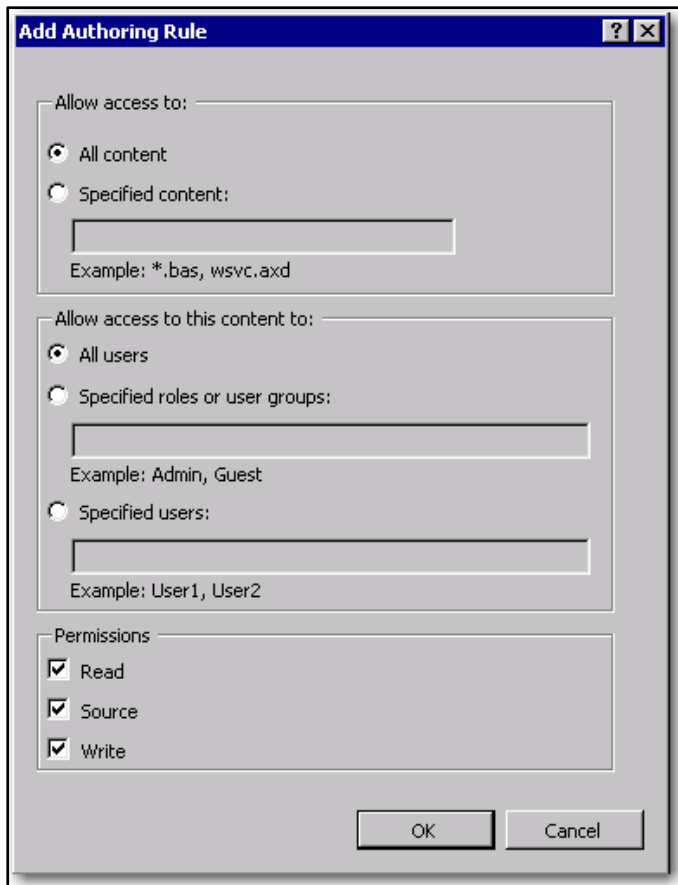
Add Authoring Rule

?

Allow access to:

All content

Specified content:

Example: *.bas, wsvc.axd

Allow access to this content to:

All users

Specified roles or user groups:

Example: Admin, Guest

Specified users:

Example: User1, User2

Permissions

Read

Source

Write

OK

Cancel